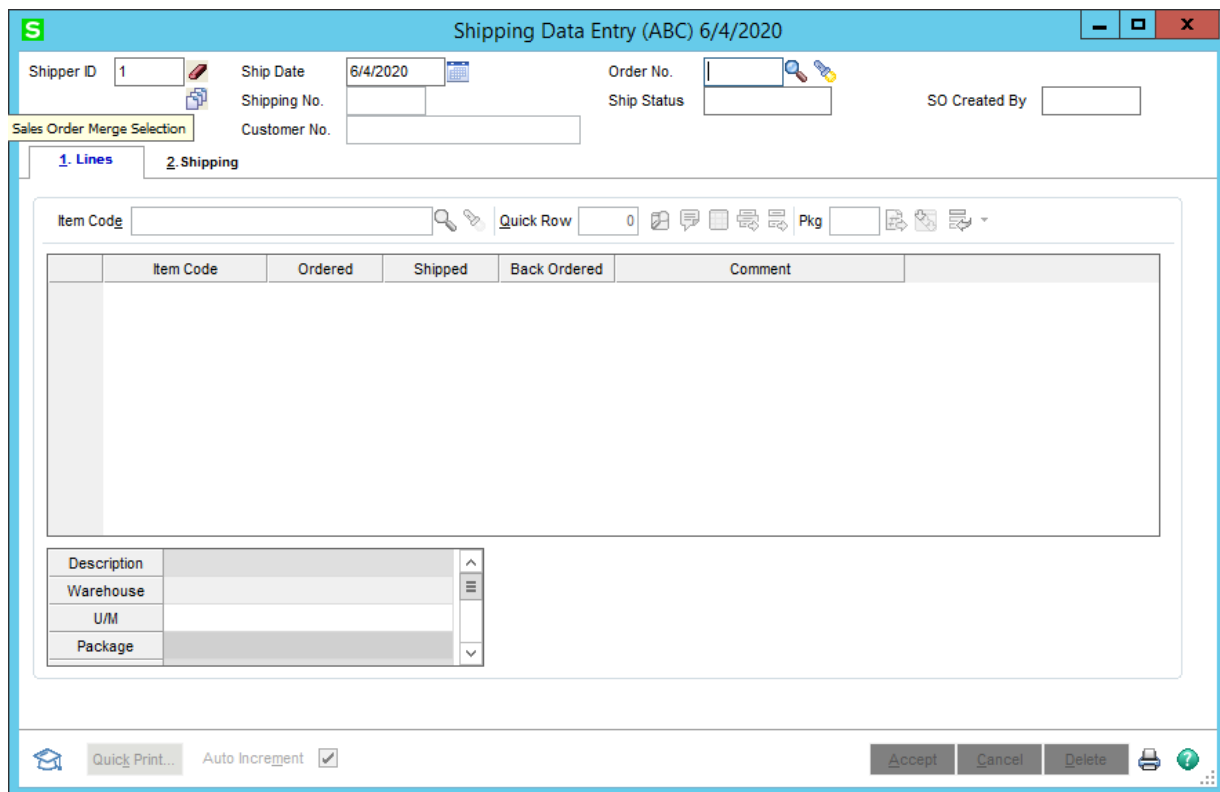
S Shipping Data Entry (ABC) 6/4/2020

Shipper ID 1
Sales Order Merge Selection
Ship Date 6/4/2020
Shipping No.
Customer No.
Order No.
Ship Status
SO Created By

1. Lines
2. Shipping

Item Code
Quick Row 0
Pkg

| | Item Code | Ordered | Shipped | Back Ordered | Comment |
|---|---|---|---|---|---|

| Description | |
|---|---|
| Warehouse | |
| U/M | |
| Package | |

Quick Print...
Auto Increment
Accept
Cancel
Delete